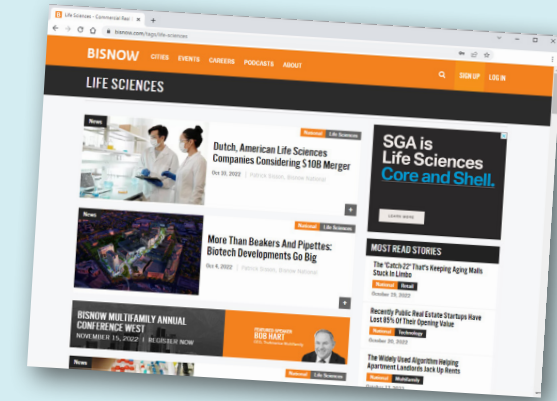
Life Sciences - Commercial Rea

bisnow.com/tags/life-sciences

BISNOW CITIES EVENTS CAREERS PODCASTS ABOUT

SIGN UP LOG IN

LIFE SCIENCES

News

National Life Sciences

Dutch, American Life Sciences Companies Considering $10B Merger

Oct 20, 2022 | Patrick Sisson, Bisnow National

SGA is Life Sciences Core and Shell.

LEARN MORE

News

National Life Sciences

More Than Beakers And Pipettes: Biotech Developments Go Big

Oct 4, 2022 | Patrick Sisson, Bisnow National

MOST READ STORIES

The 'Catch-22' That's Keeping Aging Malls Stuck In Limbo

National Retail

October 25, 2022

Recently Public Real Estate Startups Have Lost 85% Of Their Opening Value

National Technology

October 20, 2022

BISNOW MULTIFAMILY ANNUAL CONFERENCE WEST

NOVEMBER 15, 2022 | REGISTER NOW

FEATURED SPEAKER BOB HART

The Widely Used Algorithm Helping Apartment Landlords Jack Up Rents

National Multifamily

News

National Life Sciences